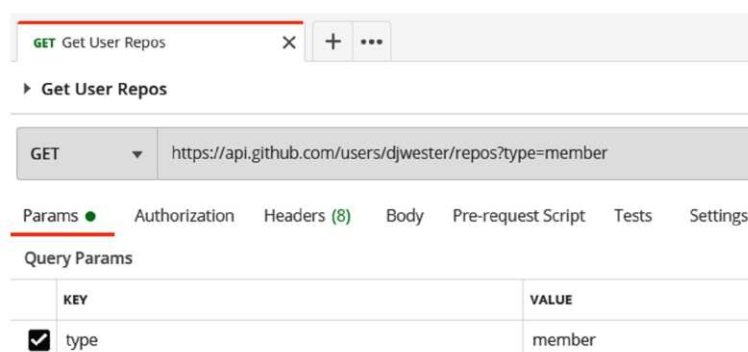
GET Get User Repos × + •••

▸ Get User Repos

GET ▾ https://api.github.com/users/djwester/repos?type=member

Params ● Authorization Headers (8) Body Pre-request Script Tests Settings

Query Params

| | KEY | VALUE |
|---|---|---|
| ☑ | type | member |